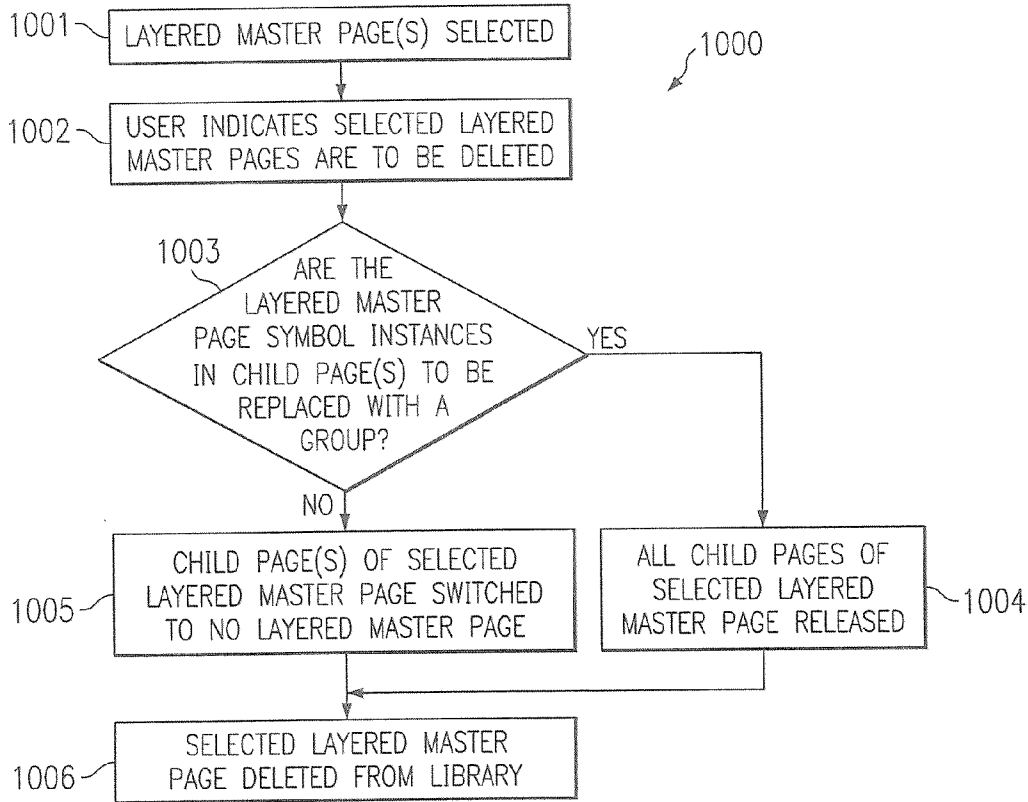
1000

1001 LAYERED MASTER PAGE(S) SELECTED

1002 USER INDICATES SELECTED LAYERED MASTER PAGES ARE TO BE DELETED

1003 ARE THE LAYERED MASTER PAGE SYMBOL INSTANCES IN CHILD PAGE(S) TO BE REPLACED WITH A GROUP?

YES

NO

1005 CHILD PAGE(S) OF SELECTED LAYERED MASTER PAGE SWITCHED TO NO LAYERED MASTER PAGE

ALL CHILD PAGES OF SELECTED LAYERED MASTER PAGE RELEASED 1004

1006 SELECTED LAYERED MASTER PAGE DELETED FROM LIBRARY